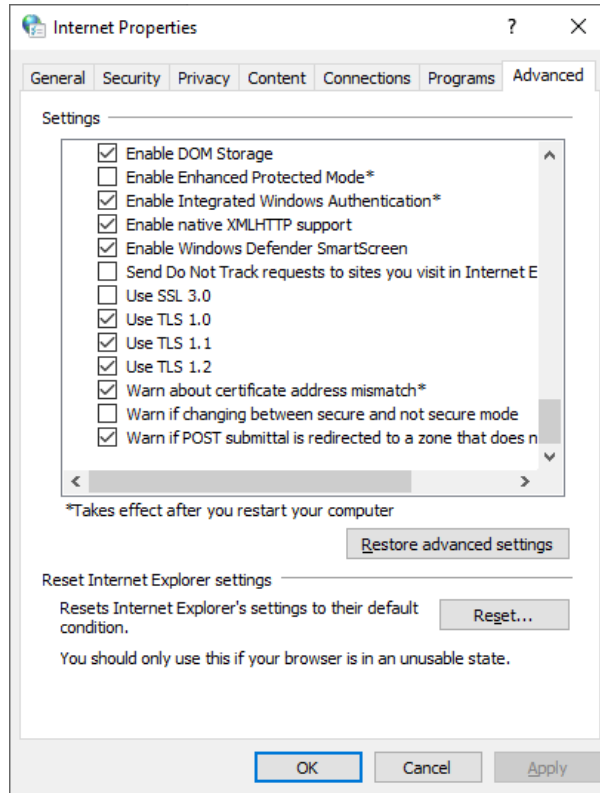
Internet Properties ? ✕

General | Security | Privacy | Content | Connections | Programs | Advanced

Settings

Enable DOM Storage
Enable Enhanced Protected Mode*
Enable Integrated Windows Authentication*
Enable native XMLHTTP support
Enable Windows Defender SmartScreen
Send Do Not Track requests to sites you visit in Internet E
Use SSL 3.0
Use TLS 1.0
Use TLS 1.1
Use TLS 1.2
Warn about certificate address mismatch*
Warn if changing between secure and not secure mode
Warn if POST submittal is redirected to a zone that does n

*Takes effect after you restart your computer

Restore advanced settings

Reset Internet Explorer settings

Resets Internet Explorer's settings to their default condition.

Reset...

You should only use this if your browser is in an unusable state.

OK Cancel Apply